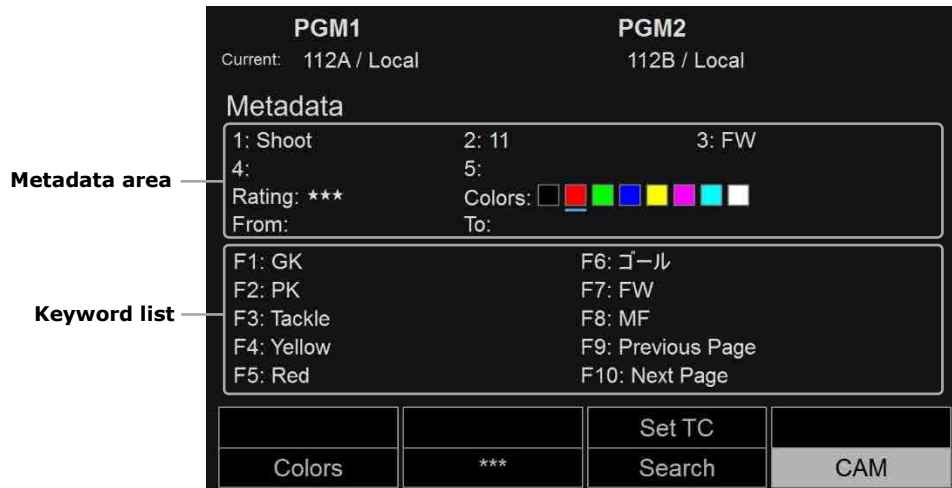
PGM1
Current: 112A / Local

PGM2
112B / Local

Metadata

1: Shoot
2: 11
3: FW
4:
5:
Rating: ★★★
Colors:
From:
To:

Metadata area

F1: GK
F2: PK
F3: Tackle
F4: Yellow
F5: Red
F6: ゴール
F7: FW
F8: MF
F9: Previous Page
F10: Next Page

Keyword list

| | | Set TC | |
|---|---|---|---|
| Colors | *** | Search | CAM |